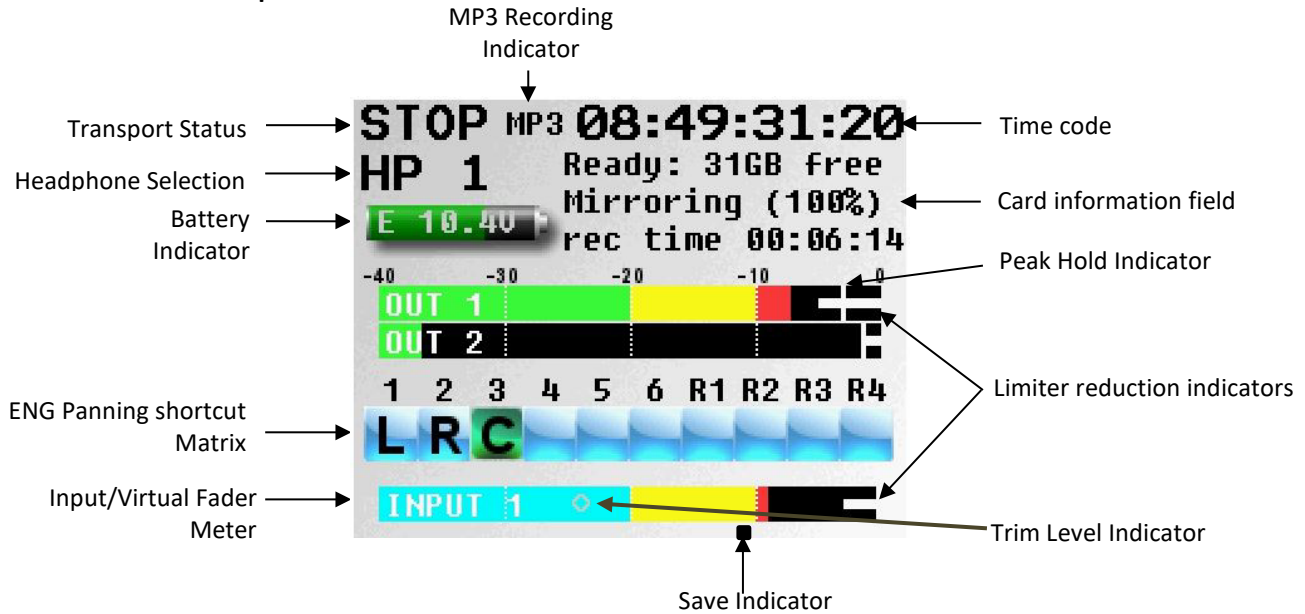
MP3 Recording Indicator

Transport Status

STOP MP3 08:49:31:20

Time code

Headphone Selection

HP 1

Ready: 31GB free

Mirroring (100%)

Card information field

Battery Indicator

E 10.4V

rec time 00:06:14

Peak Hold Indicator

-40 -30 -20 -10 0

OUT 1

OUT 2

Limiter reduction indicators

ENG Panning shortcut Matrix

1 2 3 4 5 6 R1 R2 R3 R4

L R C

Input/Virtual Fader Meter

INPUT 1

Trim Level Indicator

Save Indicator